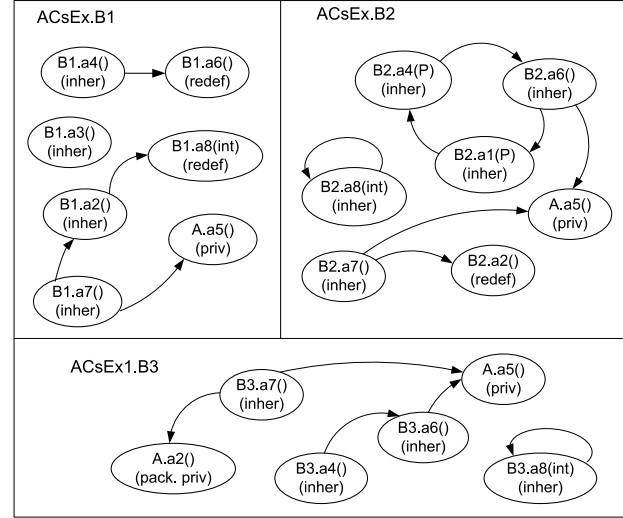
ACsEx.B1

B1.a4()
(inher)

B1.a6()
(redef)

B1.a3()
(inher)

B1.a8(int)
(redef)

B1.a2()
(inher)

A.a5()
(priv)

B1.a7()
(inher)

ACsEx.B2

B2.a4(P)
(inher)

B2.a6()
(inher)

B2.a1(P)
(inher)

B2.a8(int)
(inher)

A.a5()
(priv)

B2.a7()
(inher)

B2.a2()
(redef)

ACsEx1.B3

B3.a7()
(inher)

A.a5()
(priv)

B3.a6()
(inher)

A.a2()
(pack. priv)

B3.a4()
(inher)

B3.a8(int)
(inher)